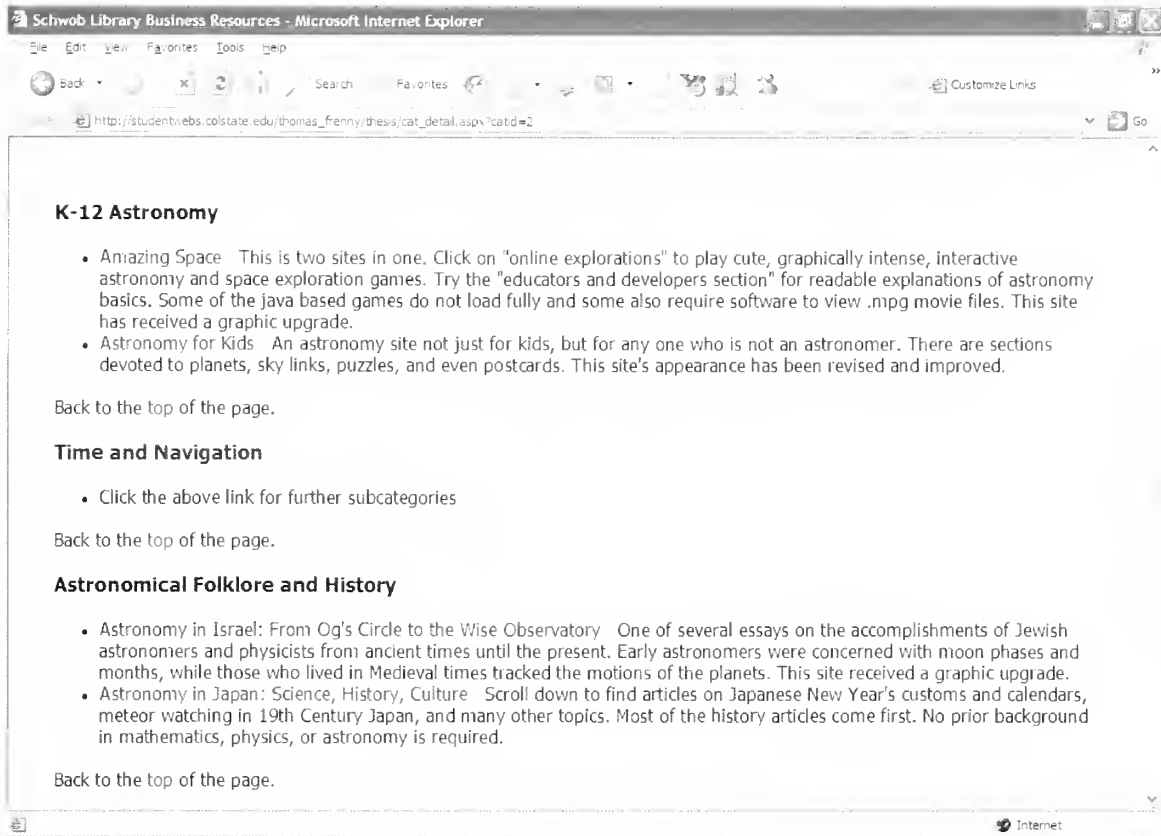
Schwob Library Business Resources - Microsoft Internet Explorer

File Edit View Favorites Tools Help

Back Search Favorites Customize Links

http://studentwebs.colstate.edu/thomas_frenny/thesis/cat_detail.aspx?catid=2 Go

K-12 Astronomy

- Amazing Space This is two sites in one. Click on "online explorations" to play cute, graphically intense, interactive astronomy and space exploration games. Try the "educators and developers section" for readable explanations of astronomy basics. Some of the java based games do not load fully and some also require software to view .mpg movie files. This site has received a graphic upgrade.
- Astronomy for Kids An astronomy site not just for kids, but for any one who is not an astronomer. There are sections devoted to planets, sky links, puzzles, and even postcards. This site's appearance has been revised and improved.

Back to the top of the page.

Time and Navigation

- Click the above link for further subcategories

Back to the top of the page.

Astronomical Folklore and History

- Astronomy in Israel: From Og's Circle to the Wise Observatory One of several essays on the accomplishments of Jewish astronomers and physicists from ancient times until the present. Early astronomers were concerned with moon phases and months, while those who lived in Medieval times tracked the motions of the planets. This site received a graphic upgrade.
- Astronomy in Japan: Science, History, Culture Scroll down to find articles on Japanese New Year's customs and calendars, meteor watching in 19th Century Japan, and many other topics. Most of the history articles come first. No prior background in mathematics, physics, or astronomy is required.

Back to the top of the page.

Internet